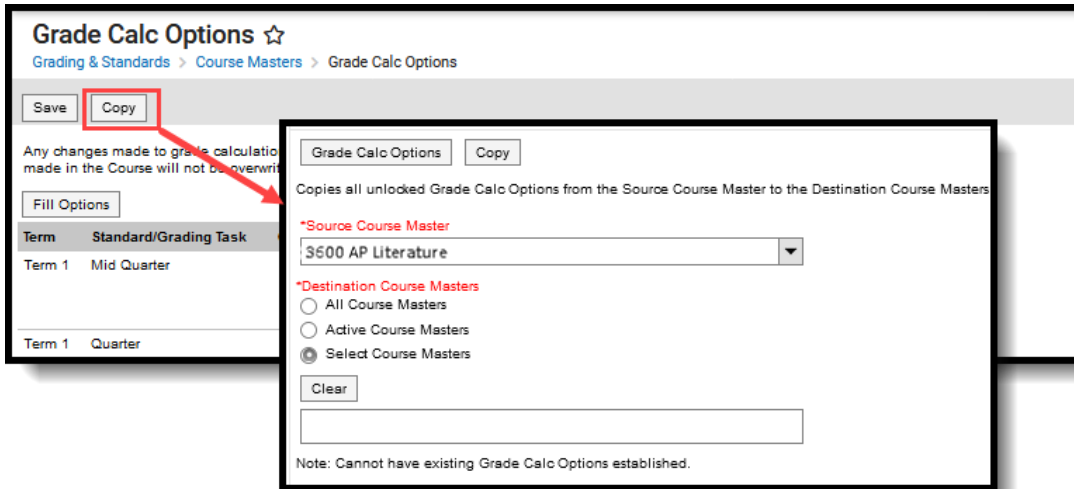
Grade Calc Options ☆
Grading & Standards > Course Masters > Grade Calc Options

Save Copy

Any changes made to grade calculation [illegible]
made in the Course will not be overwrit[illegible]

Fill Options

| Term | Standard/Grading Task |
|---|---|
| Term 1 | Mid Quarter |
| Term 1 | Quarter |

Grade Calc Options Copy

Copies all unlocked Grade Calc Options from the Source Course Master to the Destination Course Masters

*Source Course Master
3600 AP Literature

*Destination Course Masters
All Course Masters
Active Course Masters
Select Course Masters

Clear

Note: Cannot have existing Grade Calc Options established.